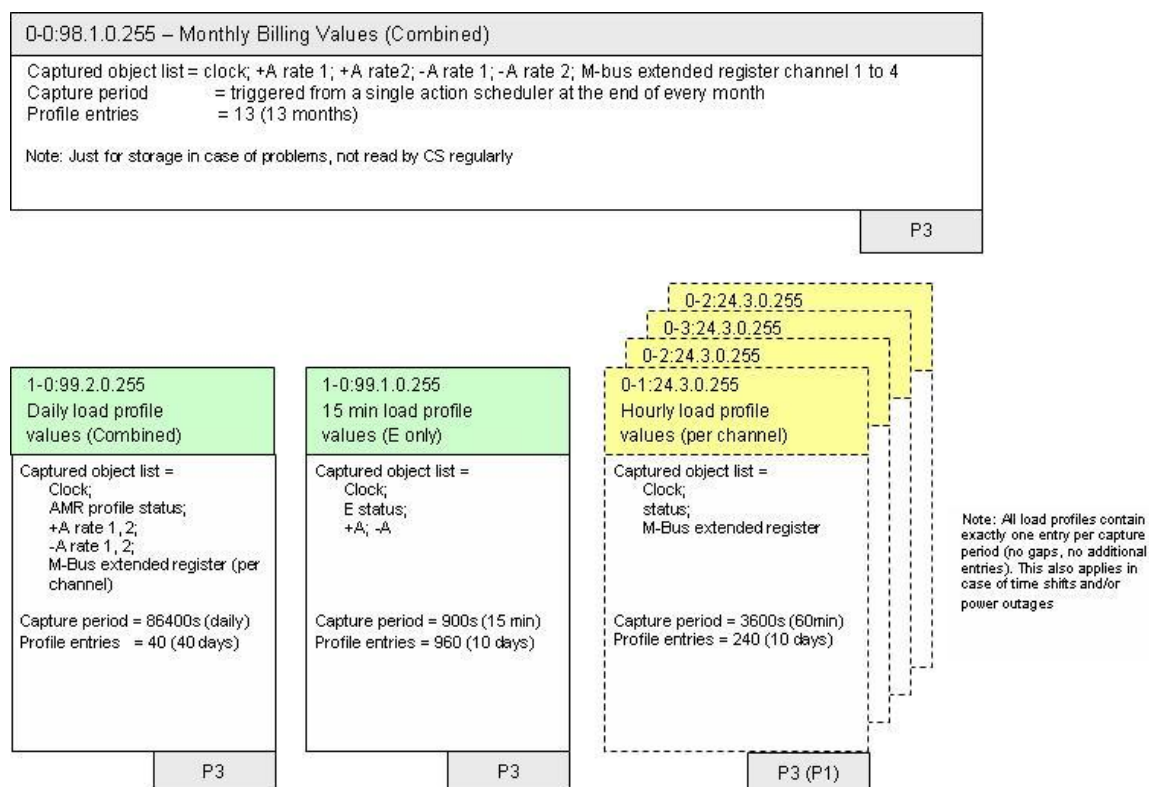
0-0:98.1.0.255 – Monthly Billing Values (Combined)

Captured object list = clock; +A rate 1; +A rate2; -A rate 1; -A rate 2; M-bus extended register channel 1 to 4
Capture period = triggered from a single action scheduler at the end of every month
Profile entries = 13 (13 months)

Note: Just for storage in case of problems, not read by CS regularly

P3

0-2:24.3.0.255
0-3:24.3.0.255
0-2:24.3.0.255

1-0:99.2.0.255
Daily load profile values (Combined)

Captured object list =
Clock;
AMR profile status;
+A rate 1, 2;
-A rate 1, 2;
M-Bus extended register (per channel)

Capture period = 86400s (daily)
Profile entries = 40 (40 days)

P3

1-0:99.1.0.255
15 min load profile values (E only)

Captured object list =
Clock;
E status;
+A; -A

Capture period = 900s (15 min)
Profile entries = 960 (10 days)

P3

0-1:24.3.0.255
Hourly load profile values (per channel)

Captured object list =
Clock;
status;
M-Bus extended register

Capture period = 3600s (60min)
Profile entries = 240 (10 days)

P3 (P1)

Note: All load profiles contain exactly one entry per capture period (no gaps, no additional entries). This also applies in case of time shifts and/or power outages